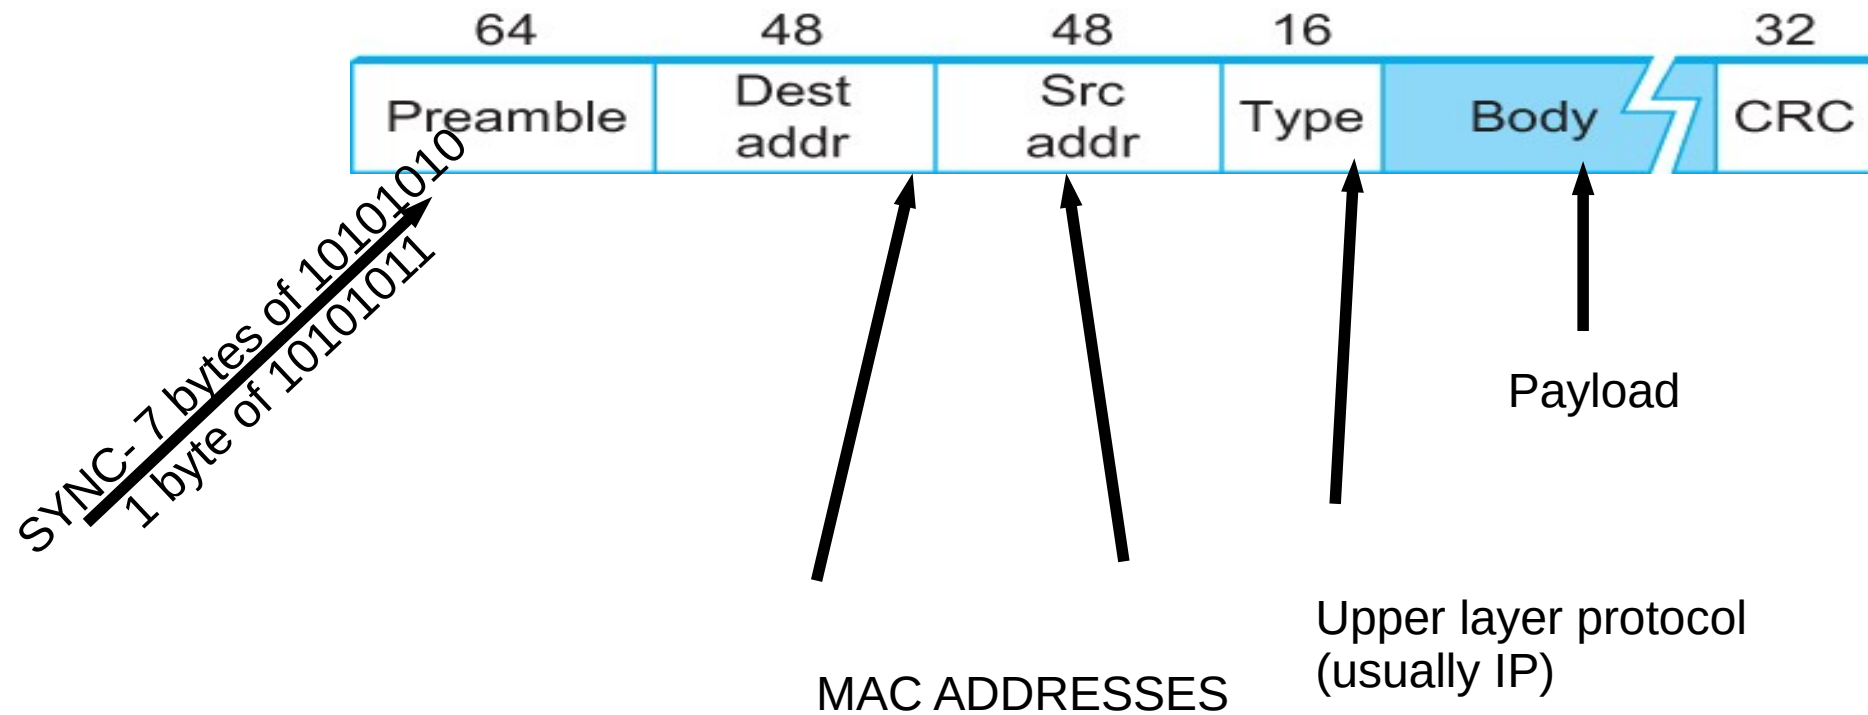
64 48 48 16 32

| Preamble | Dest addr | Src addr | Type | Body | CRC |
|---|---|---|---|---|---|

SYNC- 7 bytes of 10101010
1 byte of 10101011

Payload

MAC ADDRESSES

Upper layer protocol (usually IP)